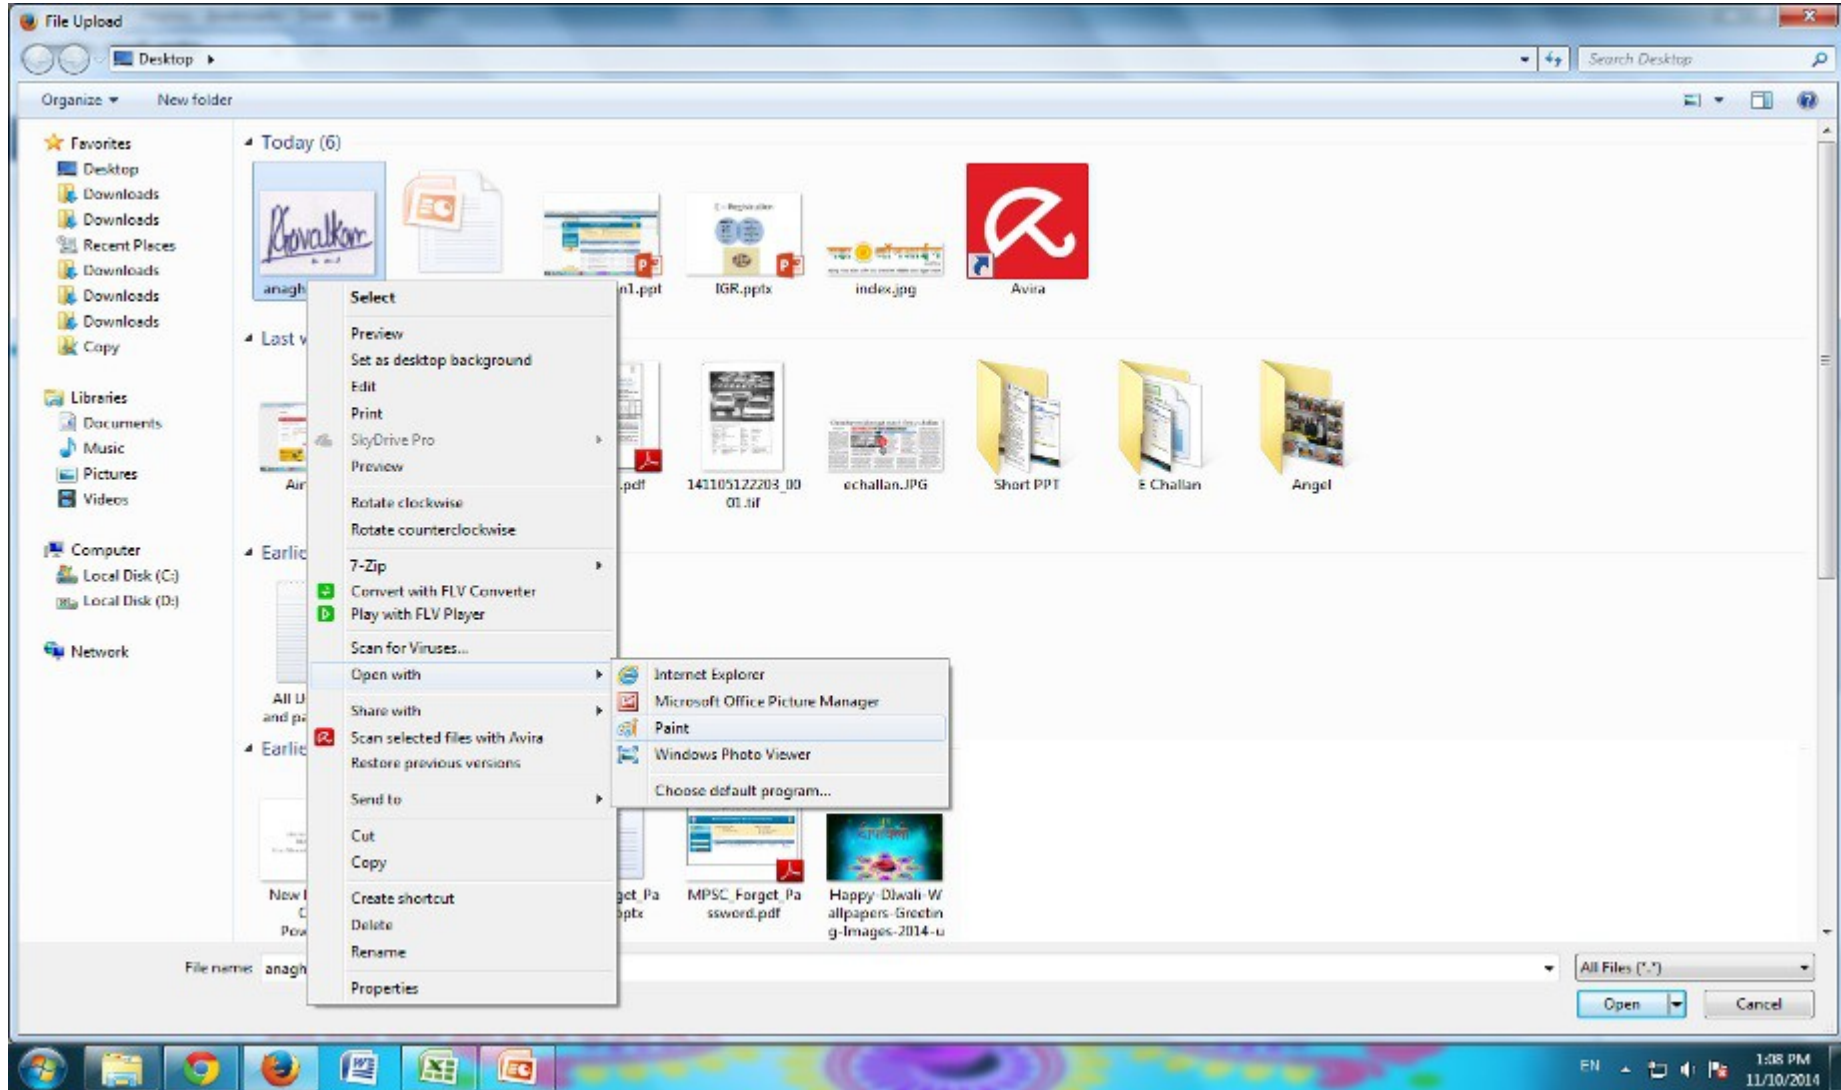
File Upload

Desktop ▸

Search Desktop

Organize ▾ New folder

Favorites
Desktop
Downloads
Downloads
Recent Places
Downloads
Downloads
Downloads
Copy

Libraries
Documents
Music
Pictures
Videos

Computer
Local Disk (C:)
Local Disk (D:)

Network

Today (6)

anagh

n1.ppt

IGR.pptx

index.jpg

Avira

Last w

Air

.pdf

141105122203_0001.tif

echallan.JPG

Short PPT

E Challan

Angel

Earlie

All U and pa

Earlie

New I C Pow

get_Pa pptx

MPSC_Forget_Password.pdf

Happy-Diwali-Wallpapers-Greeting-Images-2014-u

Select
Preview
Set as desktop background
Edit
Print
SkyDrive Pro
Preview
Rotate clockwise
Rotate counterclockwise
7-Zip
Convert with FLV Converter
Play with FLV Player
Scan for Viruses...
Open with
Share with
Scan selected files with Avira
Restore previous versions
Send to
Cut
Copy
Create shortcut
Delete
Rename
Properties

Internet Explorer
Microsoft Office Picture Manager
Paint
Windows Photo Viewer
Choose default program...

File name: anagh

All Files (*.*)

Open

Cancel

EN

1:08 PM
11/10/2014